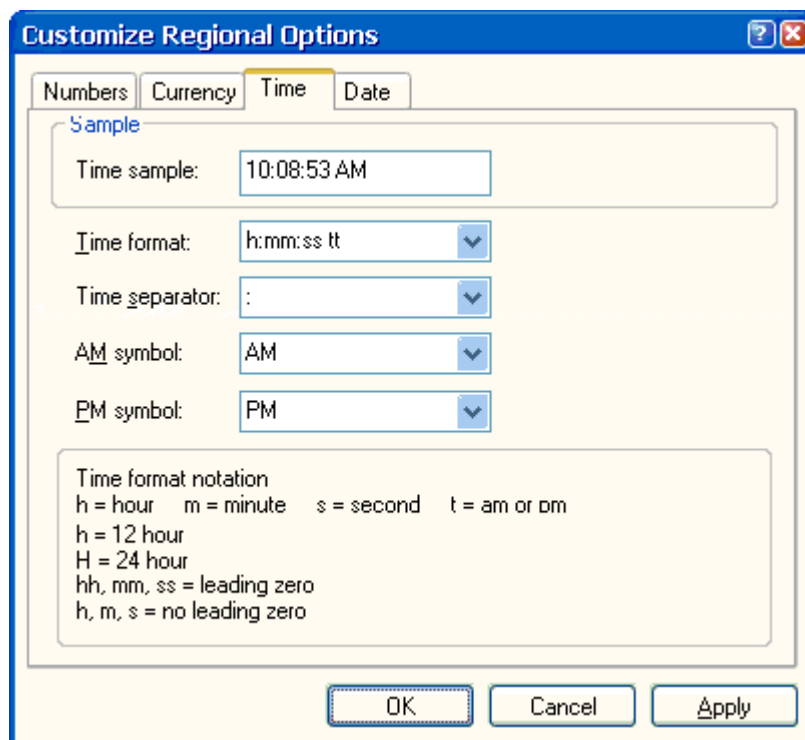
Customize Regional Options

?

Numbers | Currency | Time | Date

Sample

Time sample: 10:08:53 AM

Time format: h:mm:ss tt

Time separator: :

AM symbol: AM

PM symbol: PM

Time format notation
h = hour  m = minute  s = second  t = am or pm
h = 12 hour
H = 24 hour
hh, mm, ss = leading zero
h, m, s = no leading zero

OK | Cancel | Apply